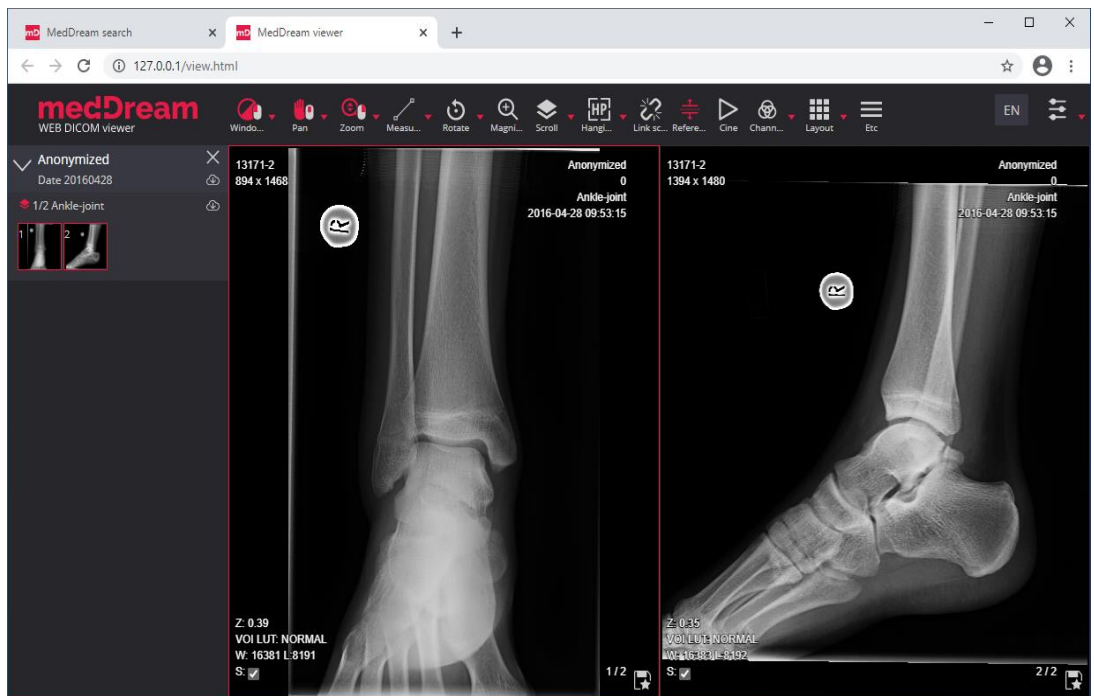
mD MedDream search ×
mD MedDream viewer ×
+

127.0.0.1/view.html

medDream
WEB DICOM viewer

Windo... Pan Zoom Measu... Rotate Magni... Scroll HP Hangi... Link sc... Refere... Cine Chann... Layout Etc

EN

Anonymized
Date 20160428

1/2 Ankle-joint

1 2

13171-2
894 x 1468

Anonymized
0
Ankle-joint
2016-04-28 09:53:15

Z: 0.39
VOI LUT: NORMAL
W: 16381 L:8191
S: ✓

1 / 2

13171-2
1394 x 1480

Anonymized
0
Ankle-joint
2016-04-28 09:53:15

Z: 0.35
VOI LUT: NORMAL
W: 16383 L:8192
S: ✓

2 / 2